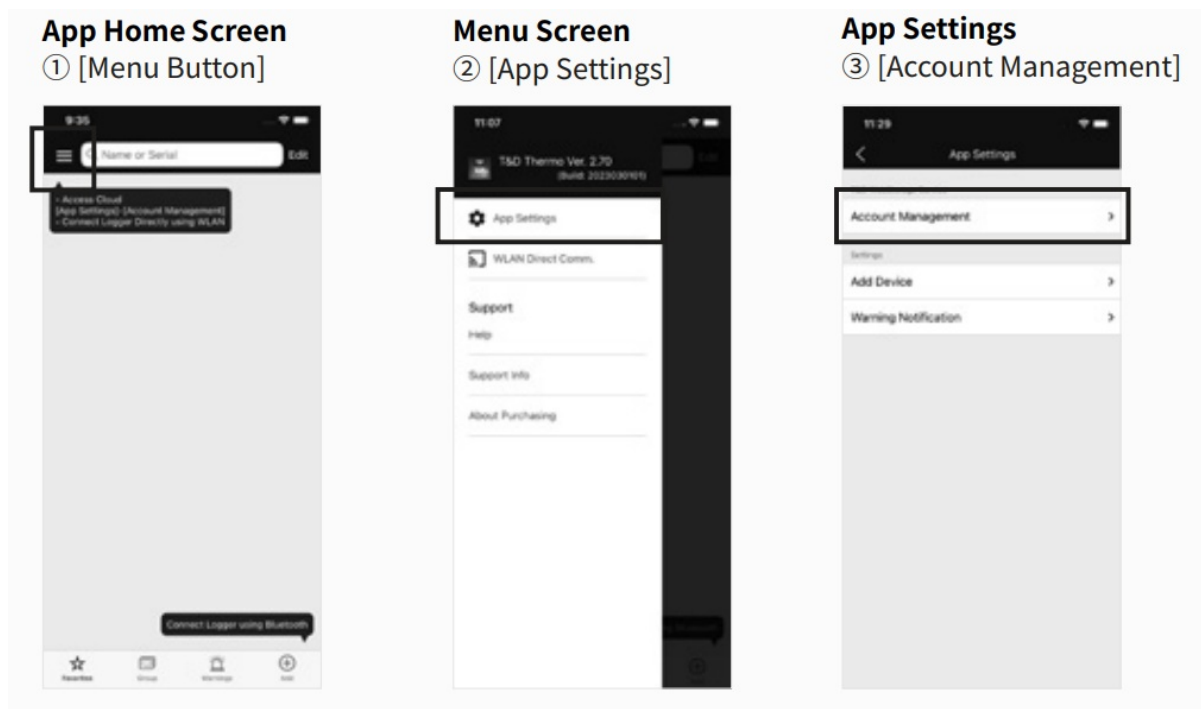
App Home Screen
① [Menu Button]

9:35

Name or Serial

Edit

- Access Cloud
[App Settings]-[Account Management]
- Connect Logger Directly using WLAN

Connect Logger using Bluetooth

Favorites
Group
Warnings
Add

Menu Screen
② [App Settings]

11:07

T&D Thermo Ver. 2.70
(Build: 2023030101)

Edit

App Settings

WLAN Direct Comm.

Support

Help

Support Info

About Purchasing

App Settings
③ [Account Management]

11:29

App Settings

Account Management

Settings

Add Device

Warning Notification